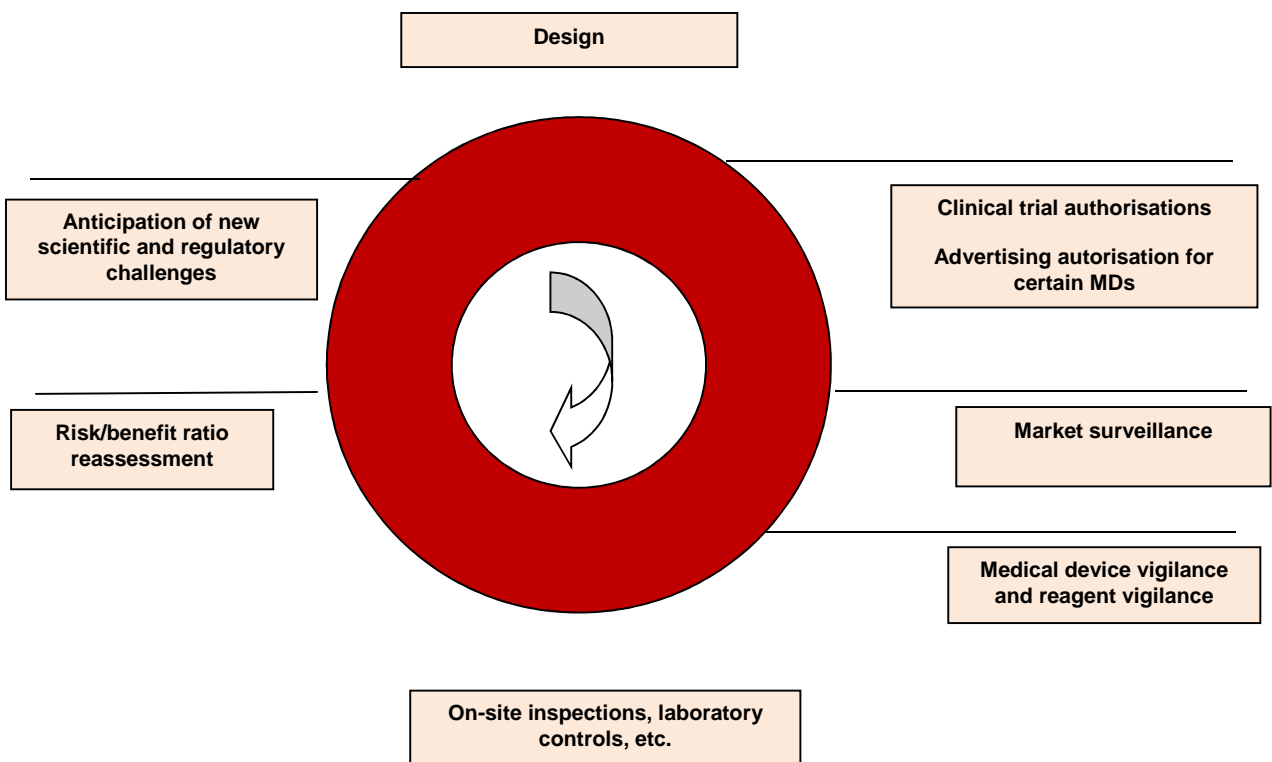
Design

Anticipation of new scientific and regulatory challenges

Clinical trial authorisations

Advertising autorisation for certain MDs

Risk/benefit ratio reassessment

Market surveillance

Medical device vigilance and reagent vigilance

On-site inspections, laboratory controls, etc.